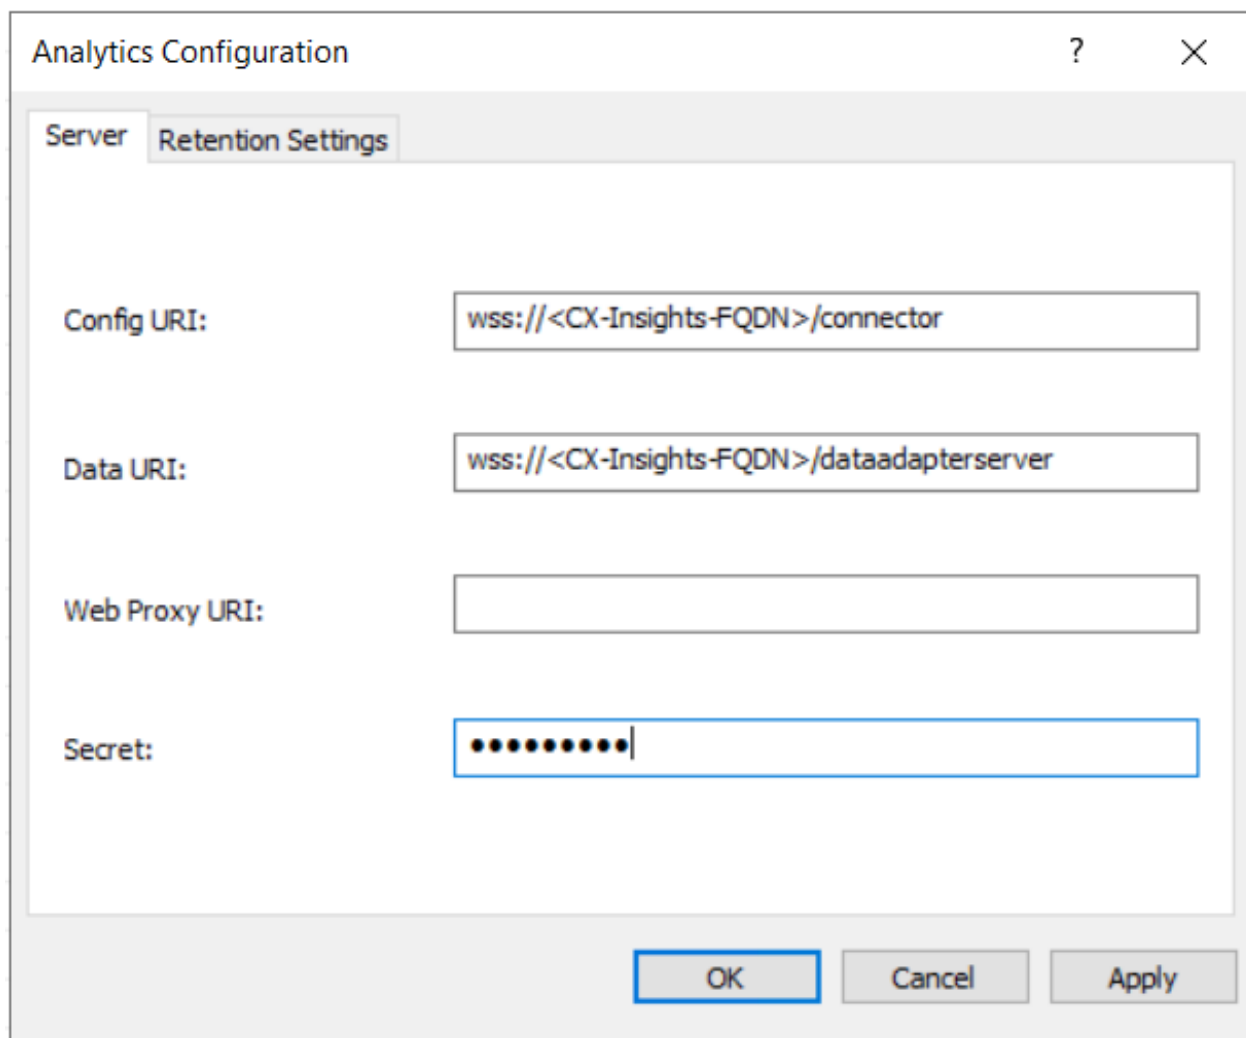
Analytics Configuration ? ×

Server Retention Settings

Config URI: wss://<CX-Insights-FQDN>/connector

Data URI: wss://<CX-Insights-FQDN>/dataadapterserver

Web Proxy URI:

Secret: ••••••••••

OK Cancel Apply